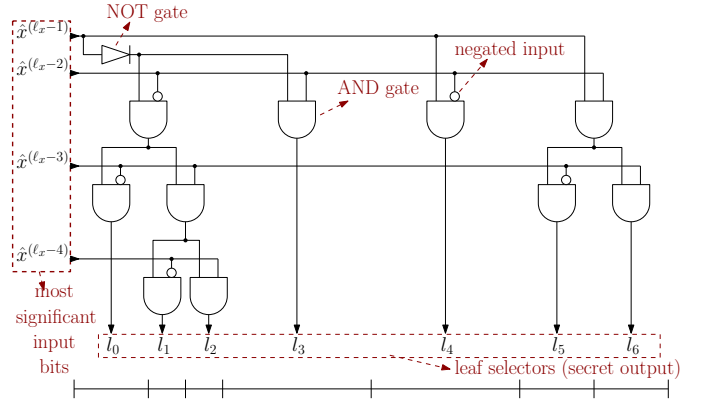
NOT gate

negated input

$\hat{x}^{(\ell_x-1)}$

$\hat{x}^{(\ell_x-2)}$

AND gate

$\hat{x}^{(\ell_x-3)}$

$\hat{x}^{(\ell_x-4)}$

most significant input bits

$l_0$ $l_1$ $l_2$ $l_3$ $l_4$ $l_5$ $l_6$

leaf selectors (secret output)